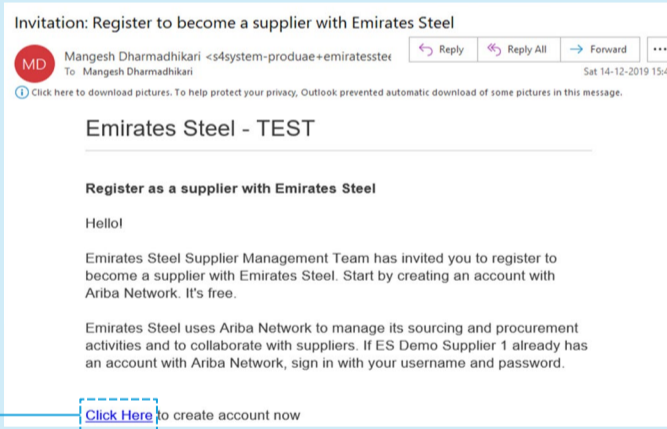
Invitation: Register to become a supplier with Emirates Steel

MD

Mangesh Dharmadhikari <s4system-produae+emiratesstee

To Mangesh Dharmadhikari

Reply

Reply All

Forward

...

Sat 14-12-2019 15:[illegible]

Click here to download pictures. To help protect your privacy, Outlook prevented automatic download of some pictures in this message.

Emirates Steel - TEST

Register as a supplier with Emirates Steel

Hello!

Emirates Steel Supplier Management Team has invited you to register to become a supplier with Emirates Steel. Start by creating an account with Ariba Network. It's free.

Emirates Steel uses Ariba Network to manage its sourcing and procurement activities and to collaborate with suppliers. If ES Demo Supplier 1 already has an account with Ariba Network, sign in with your username and password.

Click Here to create account now